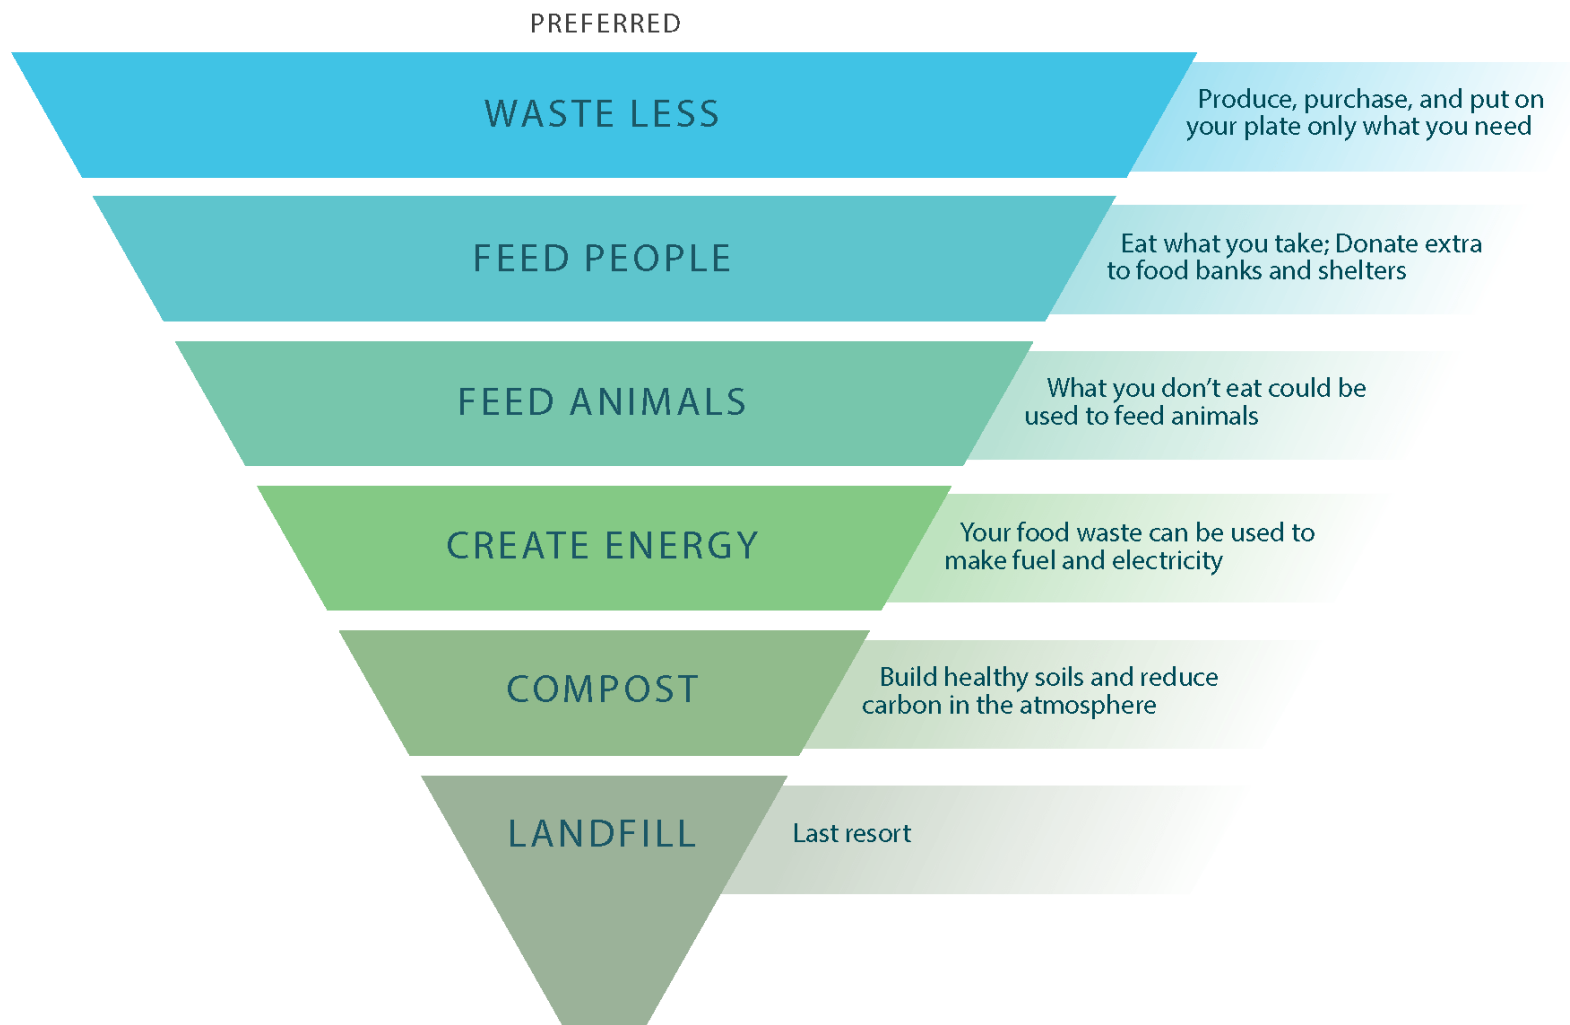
PREFERRED

WASTE LESS

Produce, purchase, and put on your plate only what you need

FEED PEOPLE

Eat what you take; Donate extra to food banks and shelters

FEED ANIMALS

What you don't eat could be used to feed animals

CREATE ENERGY

Your food waste can be used to make fuel and electricity

COMPOST

Build healthy soils and reduce carbon in the atmosphere

LANDFILL

Last resort